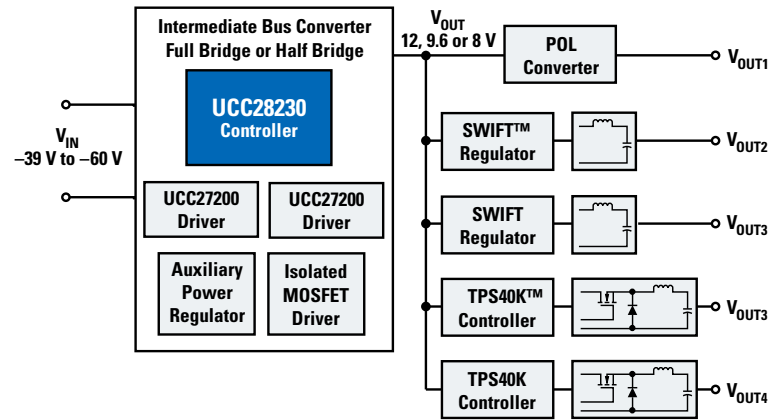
Intermediate Bus Converter
Full Bridge or Half Bridge

UCC28230
Controller

$V_{IN}$
–39 V to –60 V

UCC27200
Driver

UCC27200
Driver

Auxiliary
Power
Regulator

Isolated
MOSFET
Driver

$V_{OUT}$
12, 9.6 or 8 V

POL
Converter

$V_{OUT1}$

SWIFT™
Regulator

$V_{OUT2}$

SWIFT
Regulator

$V_{OUT3}$

TPS40K™
Controller

$V_{OUT3}$

TPS40K
Controller

$V_{OUT4}$